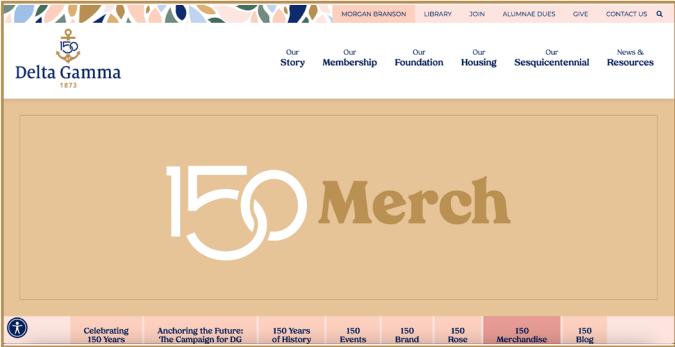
MORGAN BRANSON LIBRARY JOIN ALUMNAE DUES GIVE CONTACT US

150
Delta Gamma
1873

Our Story
Our Membership
Our Foundation
Our Housing
Our Sesquicentennial
News & Resources

150 Merch

Celebrating 150 Years
Anchoring the Future: The Campaign for DG
150 Years of History
150 Events
150 Brand
150 Rose
150 Merchandise
150 Blog